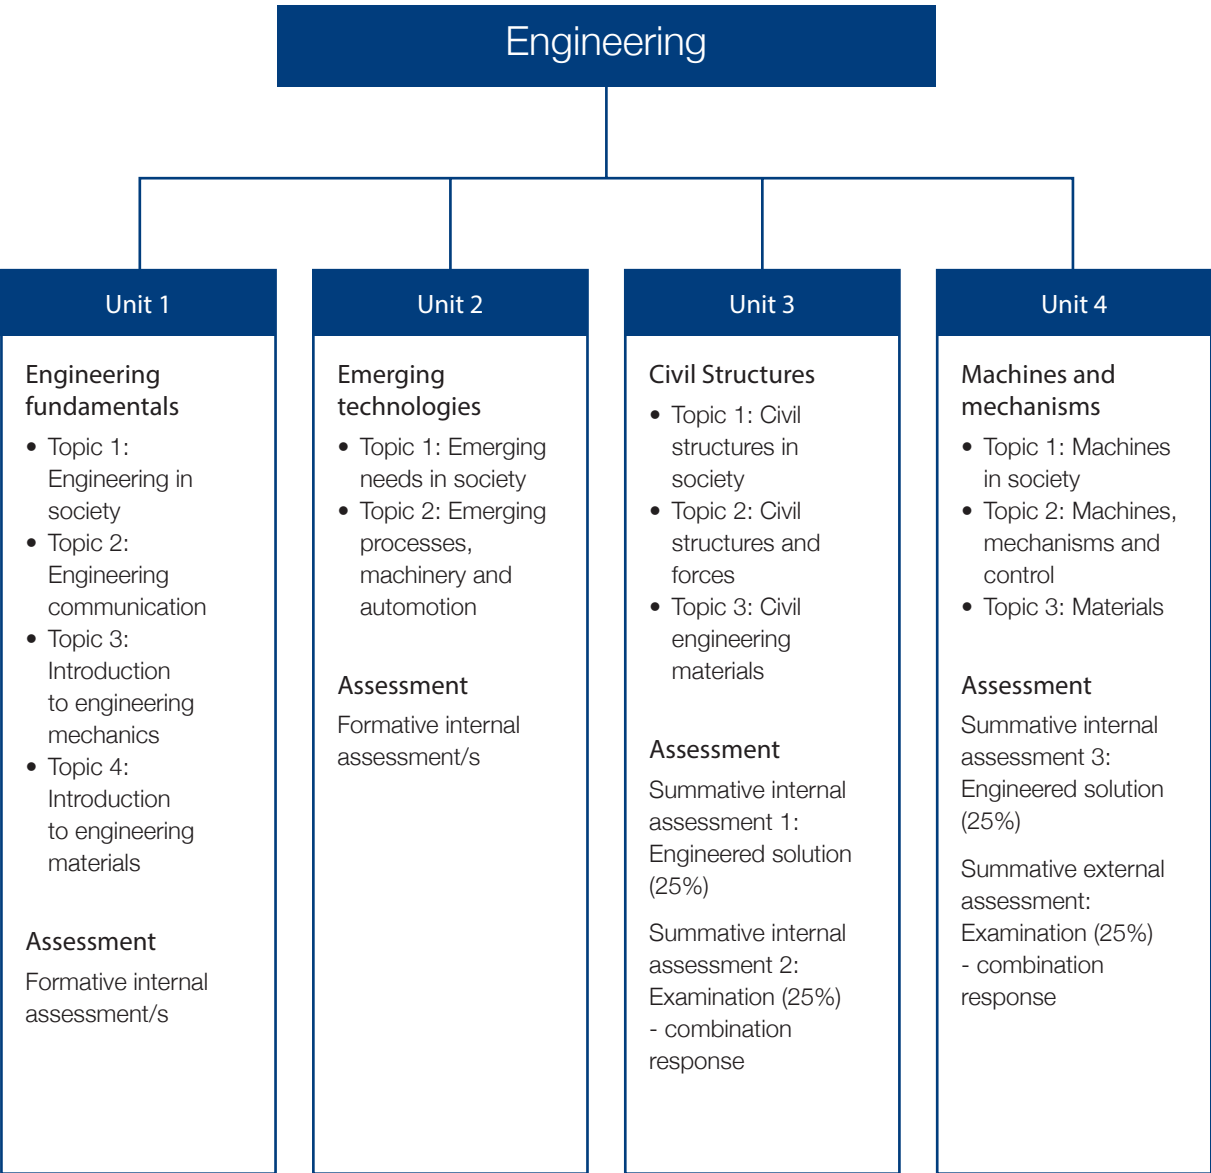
Engineering

Unit 1

Engineering fundamentals

- Topic 1: Engineering in society
- Topic 2: Engineering communication
- Topic 3: Introduction to engineering mechanics
- Topic 4: Introduction to engineering materials

Assessment

Formative internal assessment/s

Unit 2

Emerging technologies

- Topic 1: Emerging needs in society
- Topic 2: Emerging processes, machinery and automotion

Assessment

Formative internal assessment/s

Unit 3

Civil Structures

- Topic 1: Civil structures in society
- Topic 2: Civil structures and forces
- Topic 3: Civil engineering materials

Assessment

Summative internal assessment 1: Engineered solution (25%)

Summative internal assessment 2: Examination (25%) - combination response

Unit 4

Machines and mechanisms

- Topic 1: Machines in society
- Topic 2: Machines, mechanisms and control
- Topic 3: Materials

Assessment

Summative internal assessment 3: Engineered solution (25%)

Summative external assessment: Examination (25%) - combination response